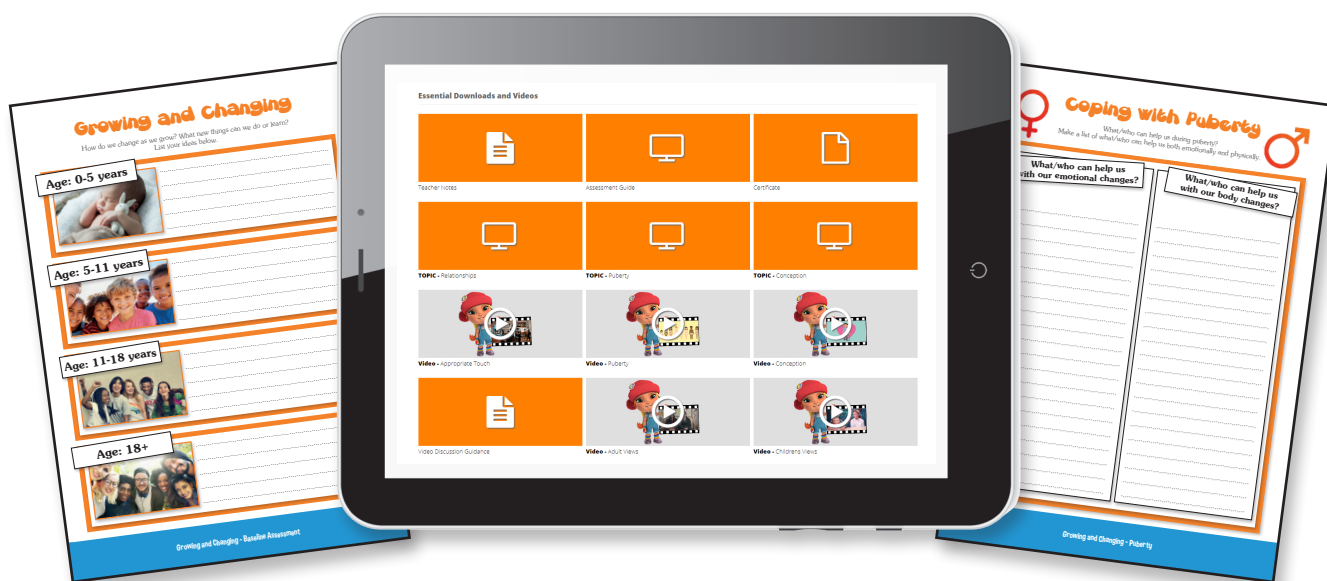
Growing and Changing

How do we change as we grow? What new things can we do or learn? List your ideas below.

Age: 0-5 years

Age: 5-11 years

Age: 11-18 years

Age: 18+

Growing and Changing - Baseline Assessment

Essential Downloads and Videos

Teacher Notes

Assessment Guide

Certificate

TOPIC - Relationships

TOPIC - Puberty

TOPIC - Conception

Video - Appropriate Touch

Video - Puberty

Video - Conception

Video Discussion Guidance

Video - Adult Views

Video - Childrens Views

Coping with Puberty

What/who can help us during puberty? Make a list of what/who can help us both emotionally and physically.

What/who can help us with our emotional changes?

What/who can help us with our body changes?

Growing and Changing - Puberty